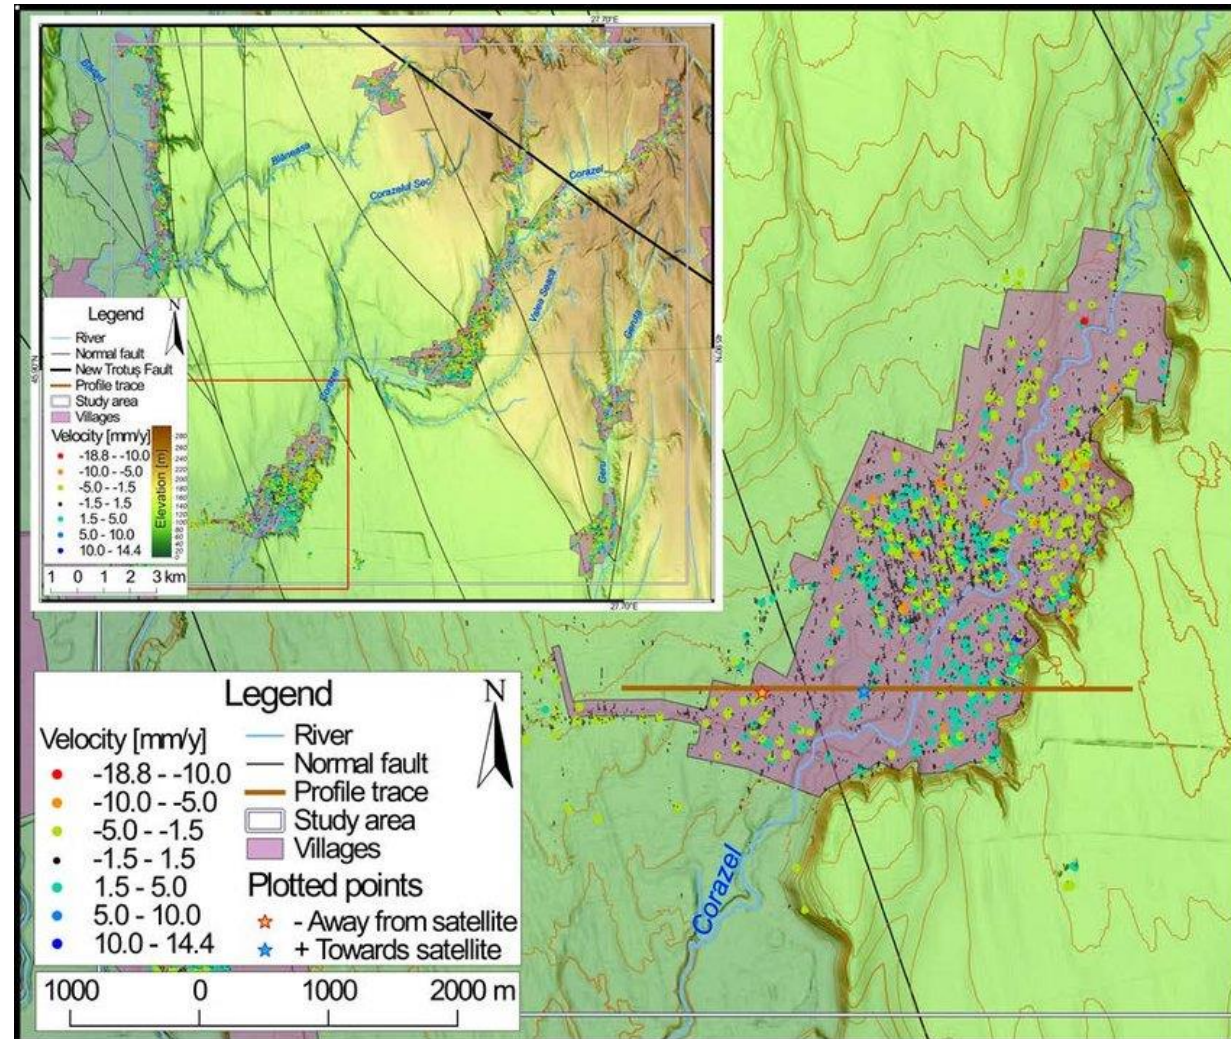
27.70°E

Bisoca

Blăneasa

Corazelul Sec

Corazel

Valea Seacă

Gerulu

Geru

Corazel

45.90°N

45.90°N

27.70°E

Legend

N

River
Normal fault
New Trotuș Fault
Profile trace
Study area
Villages

Velocity [mm/y]
-18.8 - -10.0
-10.0 - -5.0
-5.0 - -1.5
-1.5 - 1.5
1.5 - 5.0
5.0 - 10.0
10.0 - 14.4

Elevation [m]

1 0 1 2 3 km

Legend

N

Velocity [mm/y]
-18.8 - -10.0
-10.0 - -5.0
-5.0 - -1.5
-1.5 - 1.5
1.5 - 5.0
5.0 - 10.0
10.0 - 14.4

River
Normal fault
Profile trace
Study area
Villages

Plotted points
- Away from satellite
+ Towards satellite

Corazel

1000 0 1000 2000 m